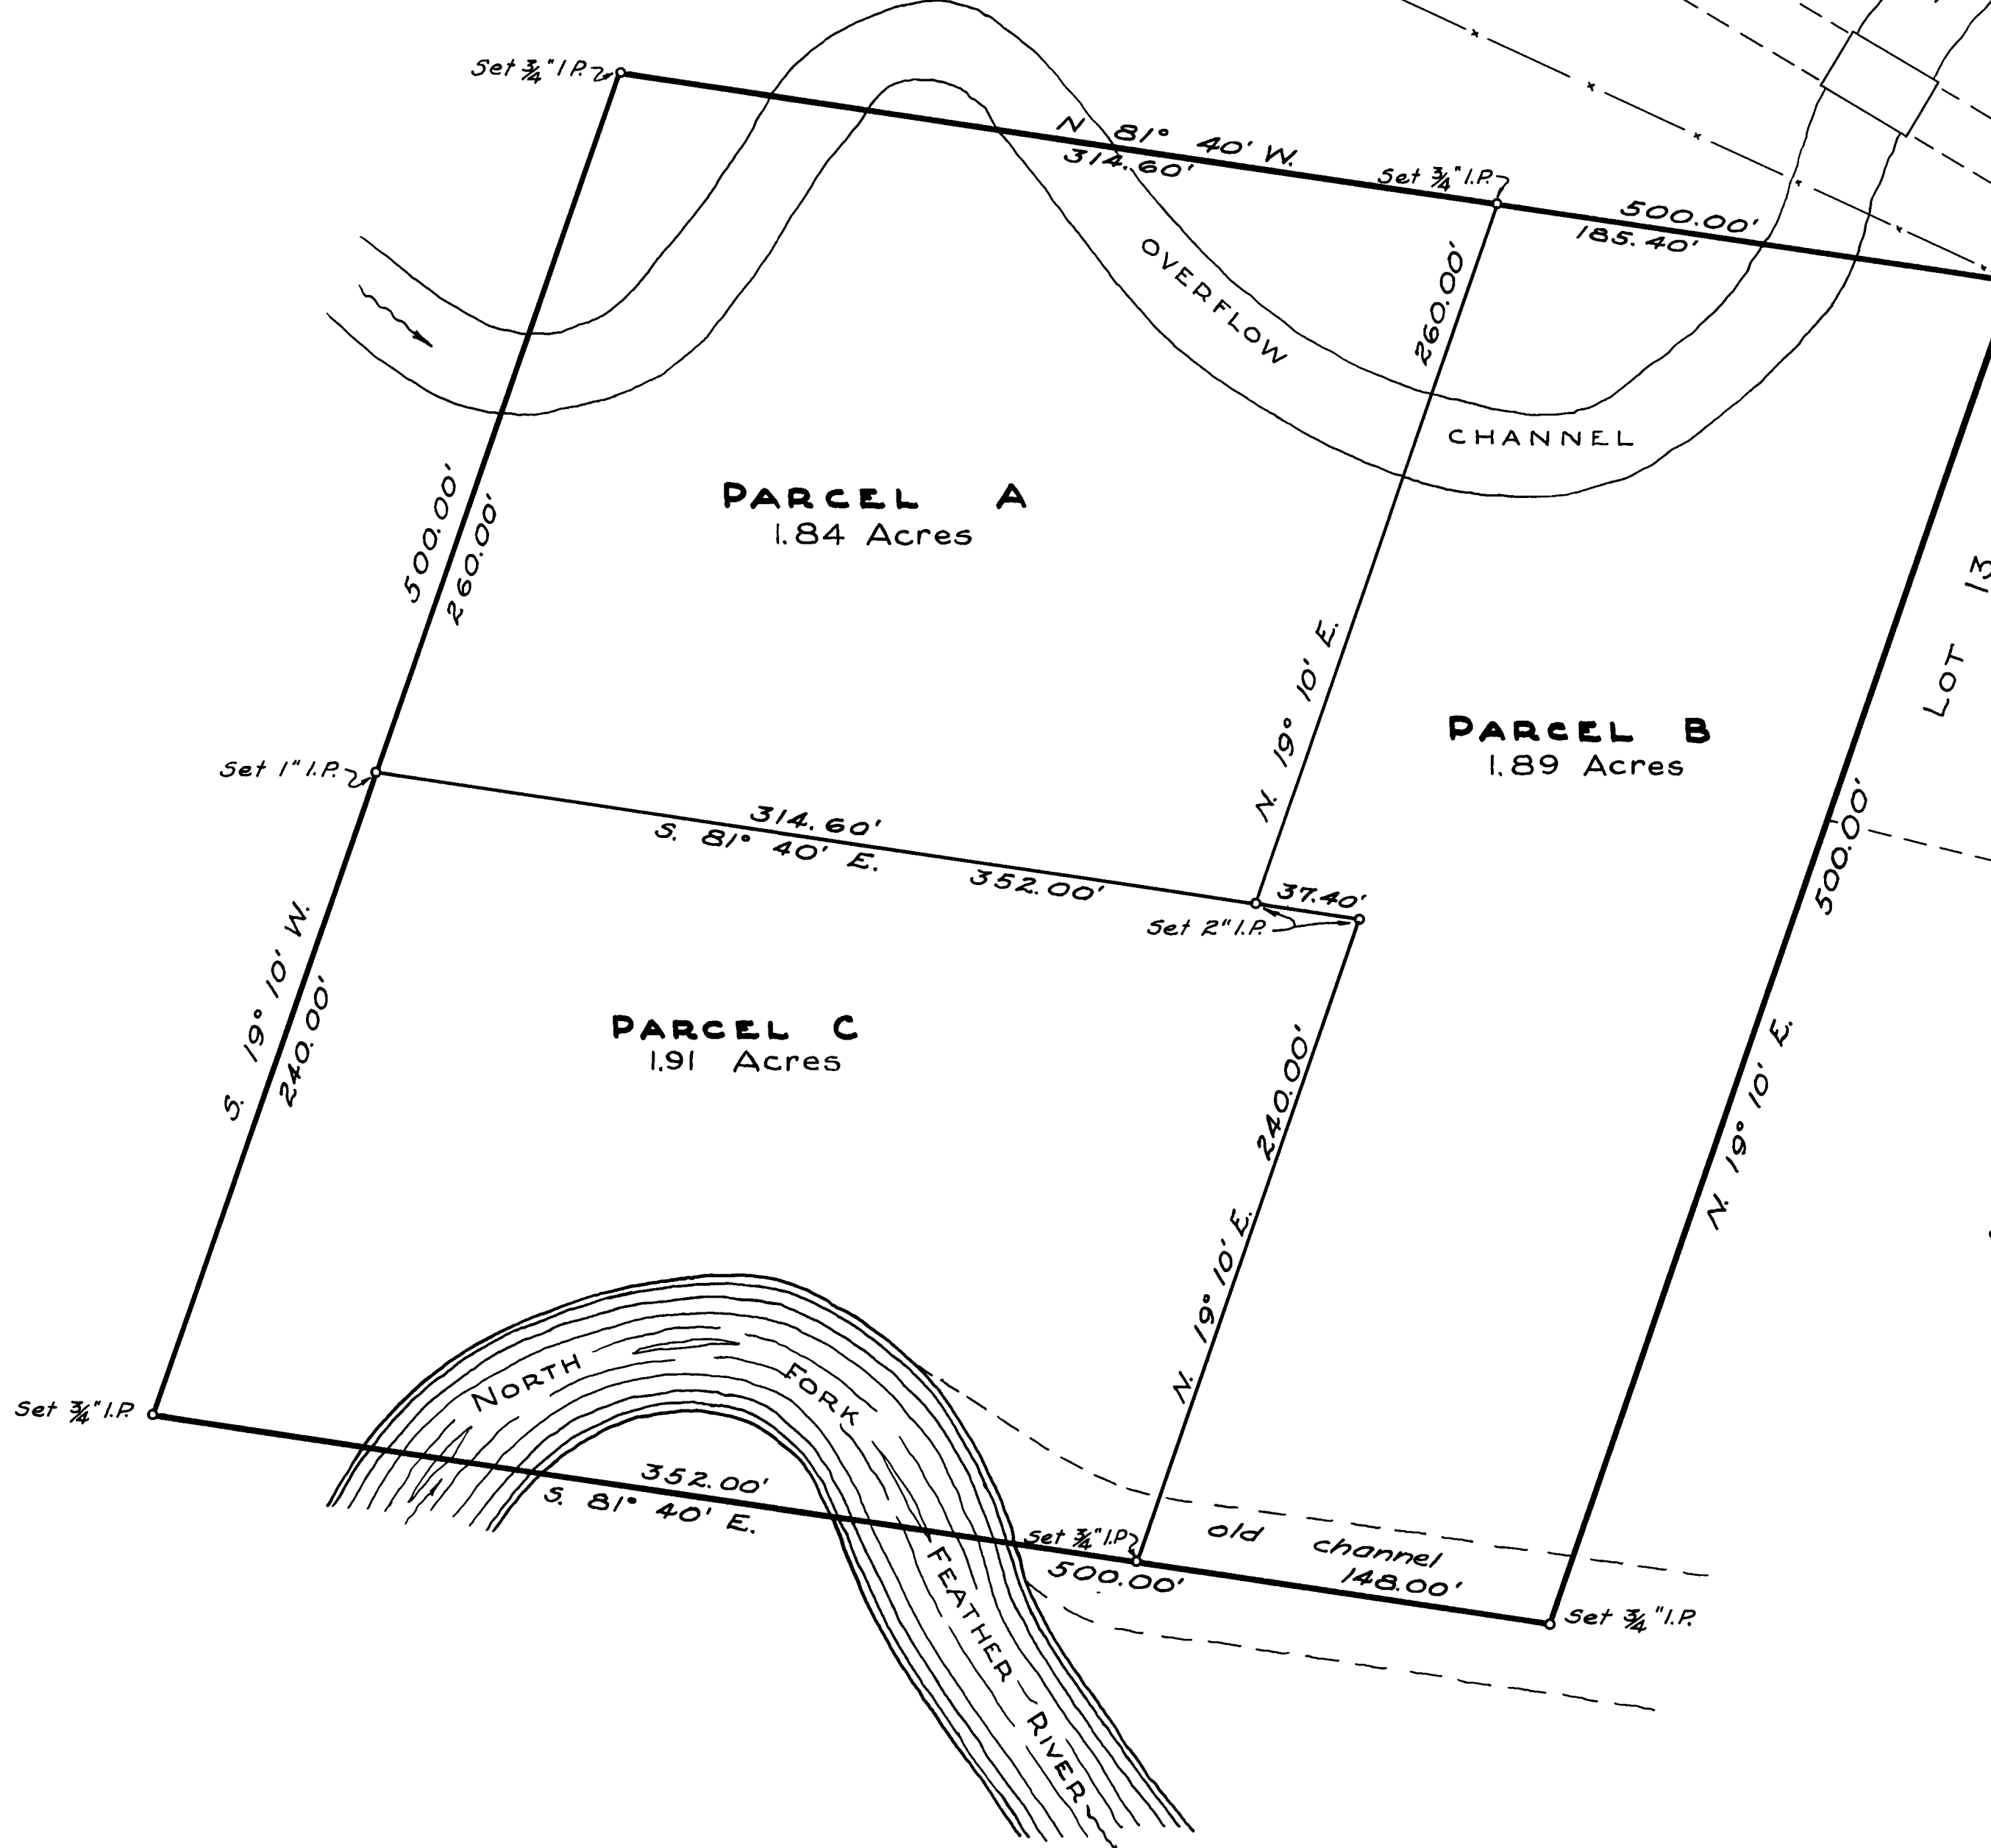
Set $\frac{3}{4}$" I.P.

N 81° 40' W.
314.60'

Set $\frac{3}{4}$" I.P.

500.00'
185.40'

OVERFLOW

CHANNEL

260.00'

500.00'
260.00'

PARCEL A
1.84 Acres

N. 19° 10' E.

PARCEL B
1.89 Acres

LOT 13

Set 1" I.P.

314.60'
S. 81° 40' E.
352.00'

37.40'
Set 2" I.P.

500.00'

S. 19° 10' W.
240.00'

PARCEL C
1.91 Acres

240.00'

N. 19° 10' E.

N. 19° 10' E.

NORTH FORK FEATHER RIVER

Set $\frac{3}{4}$" I.P.

352.00'
S. 81° 40' E.

Set $\frac{3}{4}$" I.P.
500.00'

old channel
148.00'

Set $\frac{3}{4}$" I.P.